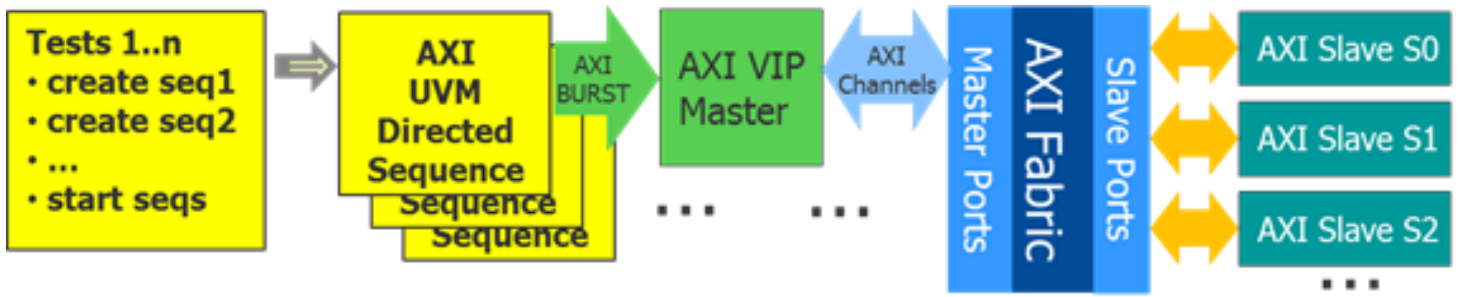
Tests 1..n
• create seq1
• create seq2
• ...
• start seqs

AXI
UVM
Directed
Sequence
Sequence
Sequence

AXI
BURST

AXI VIP
Master

...

AXI
Channels

...

Master Ports
AXI Fabric
Slave Ports

AXI Slave S0
AXI Slave S1
AXI Slave S2
...